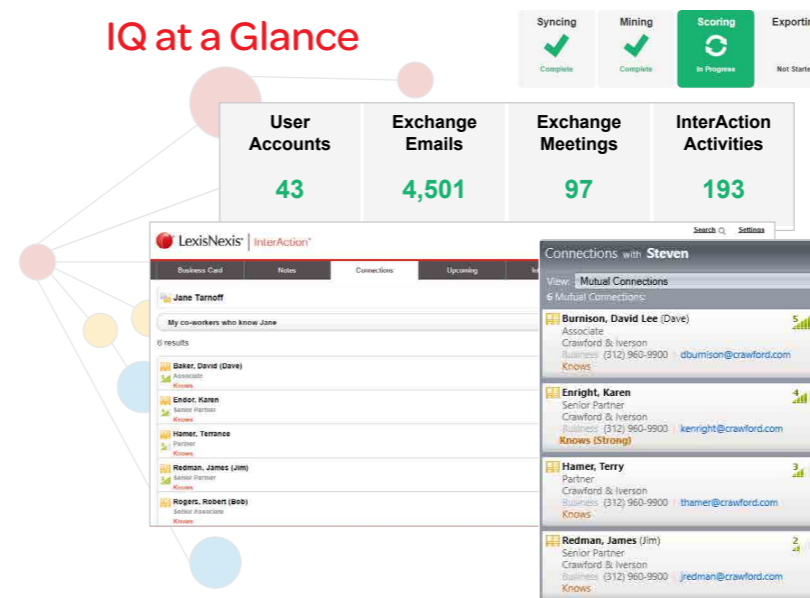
IQ at a Glance

Syncing
Complete

Mining
Complete

Scoring
In Progress

Exportin
Not Starte

| User Accounts | Exchange Emails | Exchange Meetings | InterAction Activities |
|---|---|---|---|
| 43 | 4,501 | 97 | 193 |

LexisNexis | InterAction

Search Settings

Business Card | Notes | Connections | Upcoming

Jane Tarnoff

My co-workers who know Jane

6 results

Baker, David (Dave)
Associate
Knows

Endor, Karen
Senior Partner
Knows

Hamer, Terrance
Partner
Knows

Redman, James (Jim)
Senior Partner
Knows

Rogers, Robert (Bob)
Senior Associate
Knows

Connections with Steven

View: Mutual Connections

6 Mutual Connections:

Burnison, David Lee (Dave)
Associate
Crawford & Iverson
Business (312) 960-9900 dburnison@crawford.com
Knows
5

Enright, Karen
Senior Partner
Crawford & Iverson
Business (312) 960-9900 kenright@crawford.com
Knows (Strong)
4

Hamer, Terry
Partner
Crawford & Iverson
Business (312) 960-9900 thamer@crawford.com
Knows
3

Redman, James (Jim)
Senior Partner
Crawford & Iverson
Business (312) 960-9900 jredman@crawford.com
Knows
2